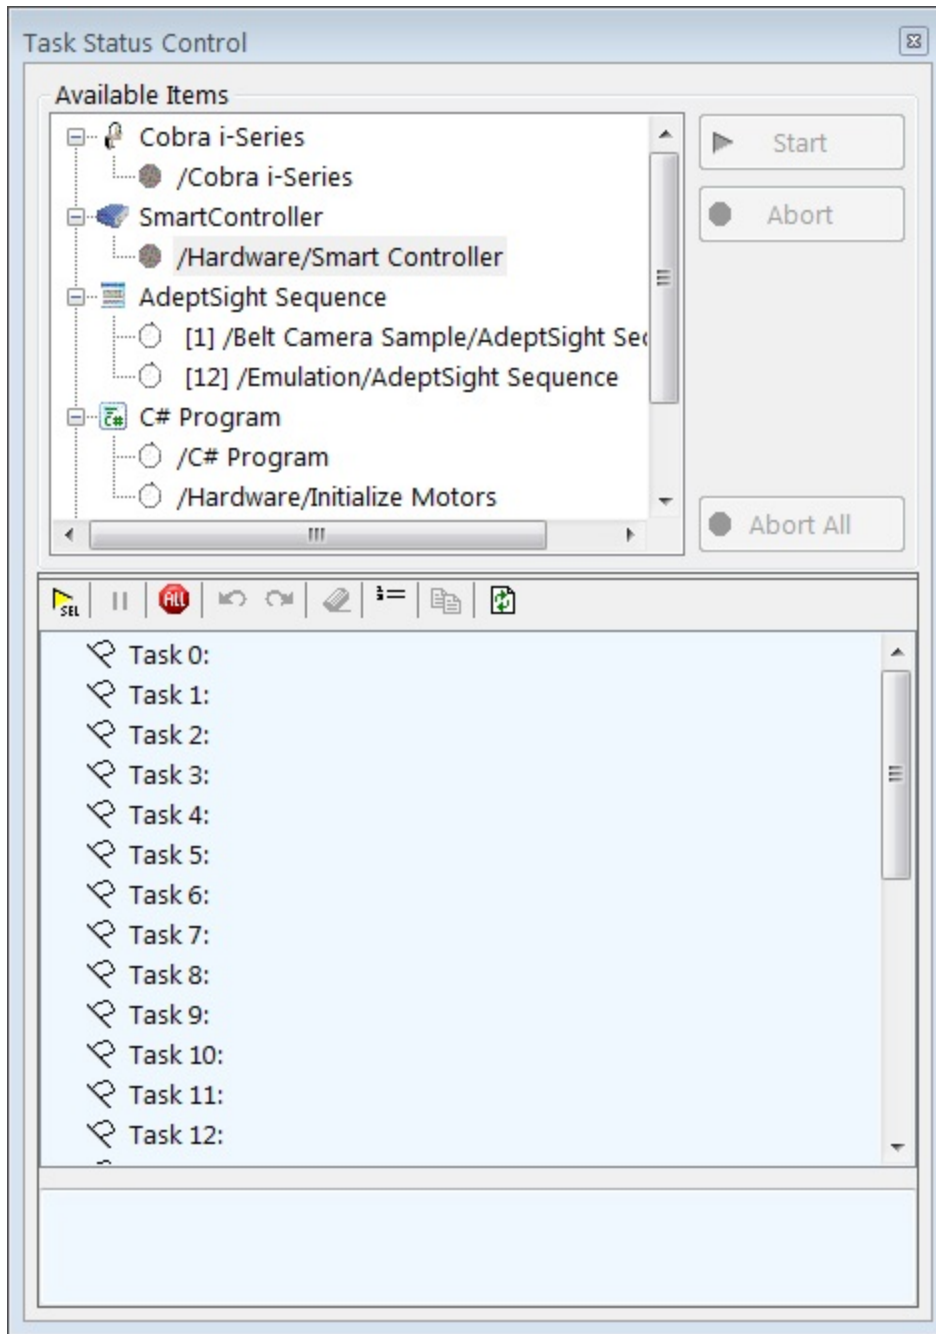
Task Status Control

Available Items

Cobra i-Series
/Cobra i-Series
SmartController
/Hardware/Smart Controller
AdeptSight Sequence
[1] /Belt Camera Sample/AdeptSight Se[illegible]
[12] /Emulation/AdeptSight Sequence
C# Program
/C# Program
/Hardware/Initialize Motors

Start
Abort
Abort All

SEL
ALL

Task 0:
Task 1:
Task 2:
Task 3:
Task 4:
Task 5:
Task 6:
Task 7:
Task 8:
Task 9:
Task 10:
Task 11:
Task 12: